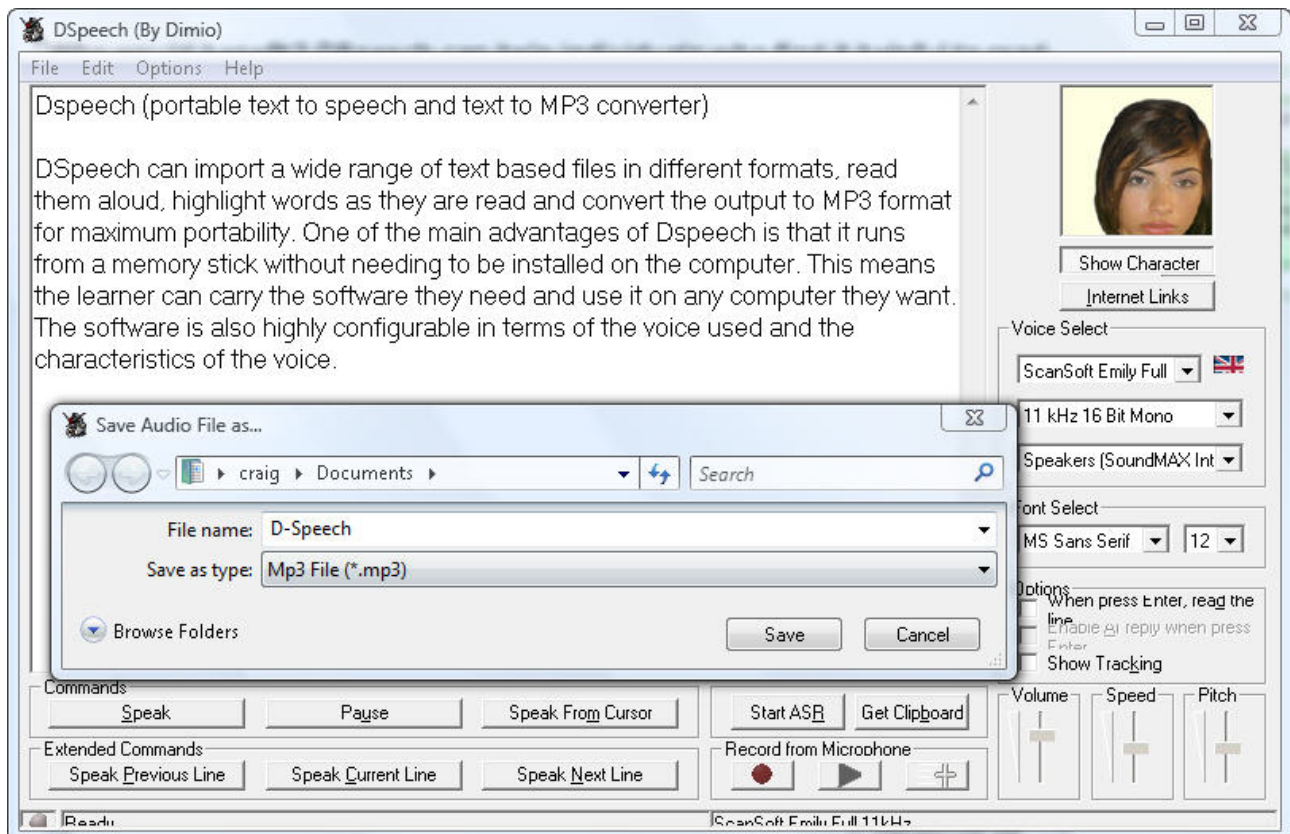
DSpeech (By Dimio)

File Edit Options Help

Dspeech (portable text to speech and text to MP3 converter)

DSpeech can import a wide range of text based files in different formats, read them aloud, highlight words as they are read and convert the output to MP3 format for maximum portability. One of the main advantages of Dspeech is that it runs from a memory stick without needing to be installed on the computer. This means the learner can carry the software they need and use it on any computer they want. The software is also highly configurable in terms of the voice used and the characteristics of the voice.

Save Audio File as...

craig ▸ Documents ▸

Search

File name: D-Speech

Save as type: Mp3 File (*.mp3)

Browse Folders

Save

Cancel

Show Character

Internet Links

Voice Select

ScanSoft Emily Full

11 kHz 16 Bit Mono

Speakers (SoundMAX Int

Font Select

MS Sans Serif

12

Options

When press Enter, read the line

Enable AI reply when press Enter

Show Tracking

Commands

Speak

Pause

Speak From Cursor

Start ASR

Get Clipboard

Volume

Speed

Pitch

Extended Commands

Speak Previous Line

Speak Current Line

Speak Next Line

Record from Microphone

Ready

ScanSoft Emily Full 11kHz